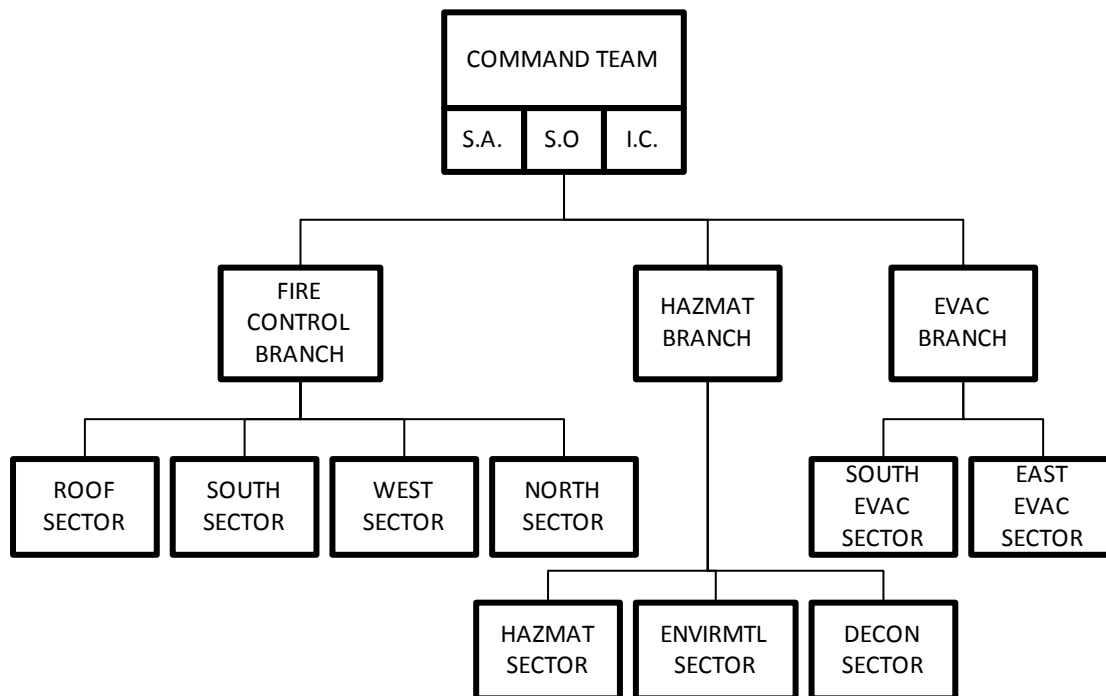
COMMAND TEAM

S.A.

S.O

I.C.

FIRE CONTROL BRANCH

HAZMAT BRANCH

EVAC BRANCH

ROOF SECTOR

SOUTH SECTOR

WEST SECTOR

NORTH SECTOR

SOUTH EVAC SECTOR

EAST EVAC SECTOR

HAZMAT SECTOR

ENVIRMTL SECTOR

DECON SECTOR